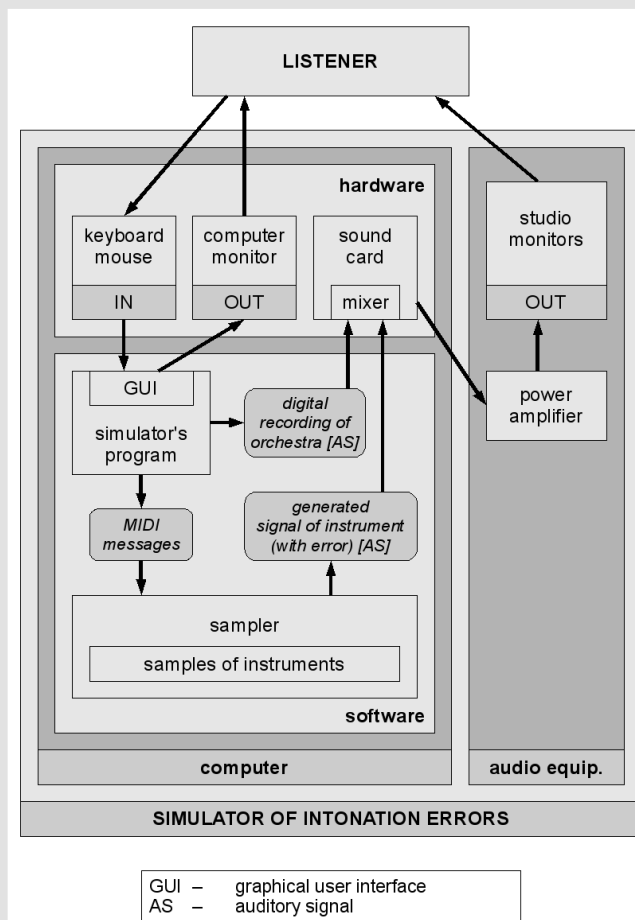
LISTENER

hardware

keyboard mouse

IN

computer monitor

OUT

sound card

mixer

studio monitors

OUT

power amplifier

GUI

simulator's program

digital recording of orchestra [AS]

MIDI messages

generated signal of instrument (with error) [AS]

sampler

samples of instruments

software

computer

audio equip.

SIMULATOR OF INTONATION ERRORS

GUI – graphical user interface
AS – auditory signal